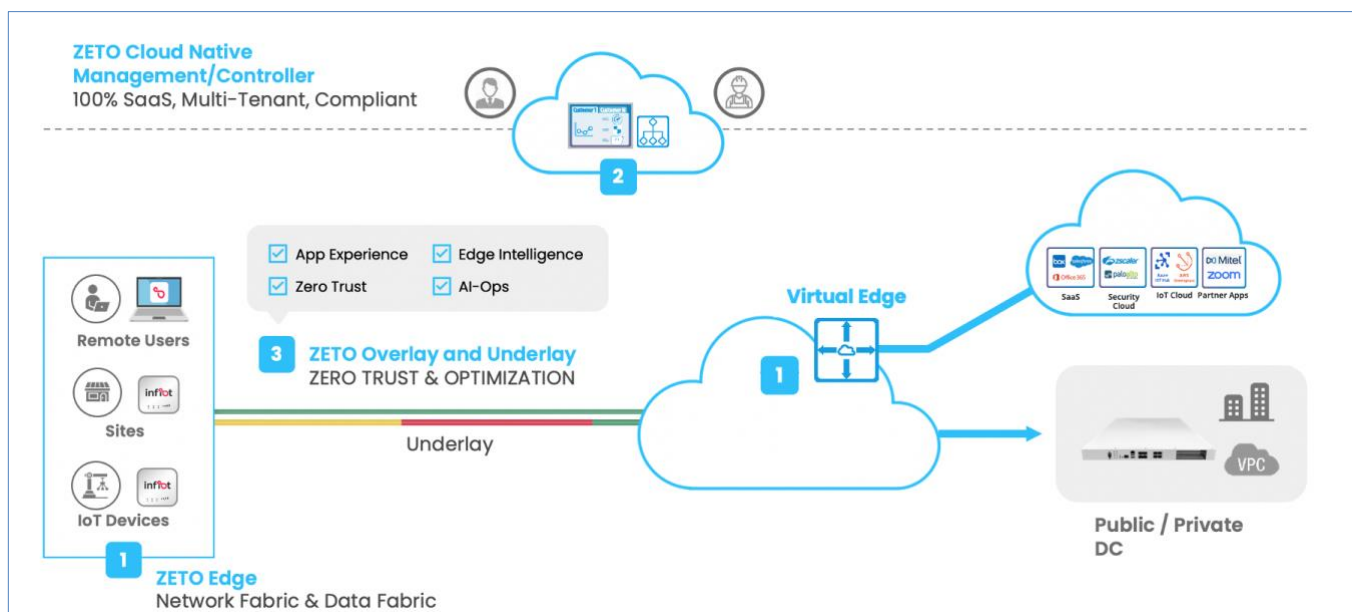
ZETO Cloud Native Management/Controller
100% SaaS, Multi-Tenant, Compliant

Customer 1 Customer 2

2

App Experience
Edge Intelligence
Zero Trust
AI-Ops

Remote Users

Sites

inflot

IoT Devices

inflot

1

ZETO Edge
Network Fabric & Data Fabric

3 ZETO Overlay and Underlay
ZERO TRUST & OPTIMIZATION

Underlay

Virtual Edge

1

box salesforce Office 365
SaaS

zscaler paloalto
Security Cloud

IoT Cloud

Mitel zoom
Partner Apps

VPC

Public / Private DC